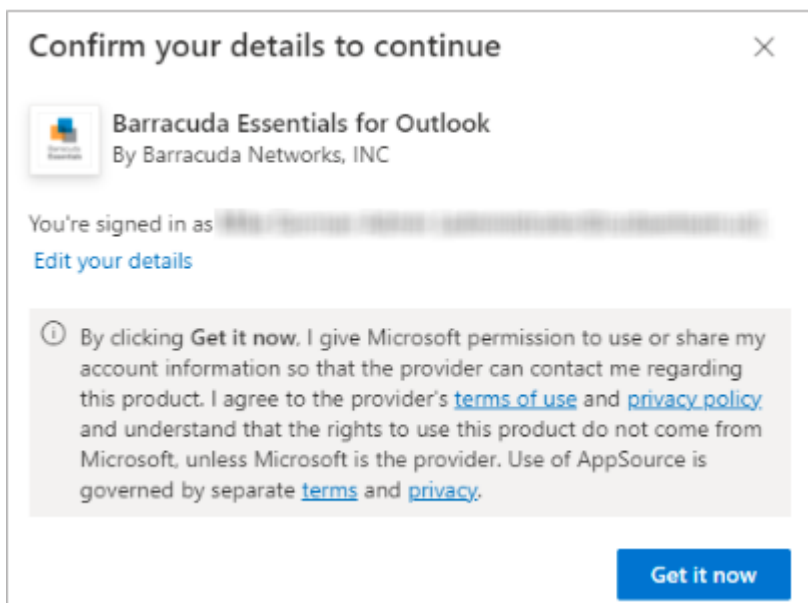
Confirm your details to continue

×

Barracuda Essentials for Outlook
By Barracuda Networks, INC

You're signed in as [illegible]

Edit your details

ⓘ By clicking Get it now, I give Microsoft permission to use or share my account information so that the provider can contact me regarding this product. I agree to the provider's terms of use and privacy policy and understand that the rights to use this product do not come from Microsoft, unless Microsoft is the provider. Use of AppSource is governed by separate terms and privacy.

Get it now